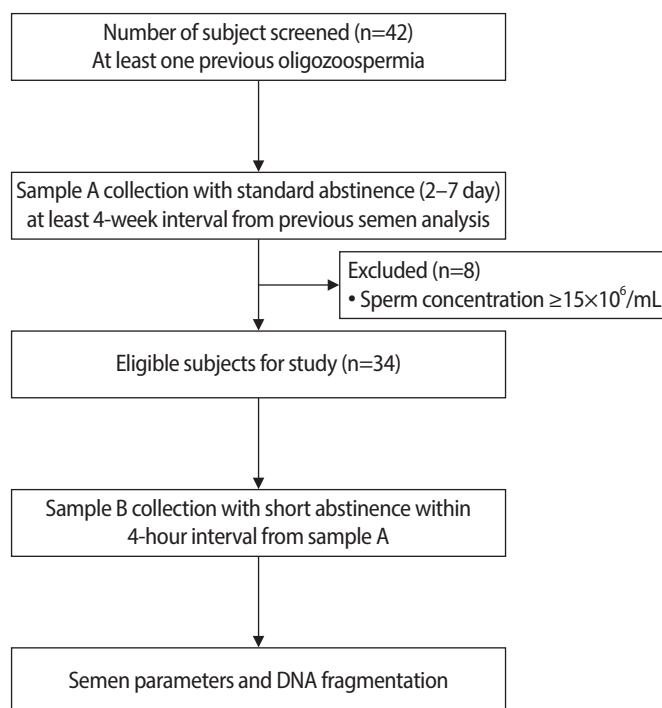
Number of subject screened (n=42)
At least one previous oligozoospermia

Sample A collection with standard abstinence (2–7 day)
at least 4-week interval from previous semen analysis

Excluded (n=8)
• Sperm concentration $\geq 15\times10^6$/mL

Eligible subjects for study (n=34)

Sample B collection with short abstinence within
4-hour interval from sample A

Semen parameters and DNA fragmentation